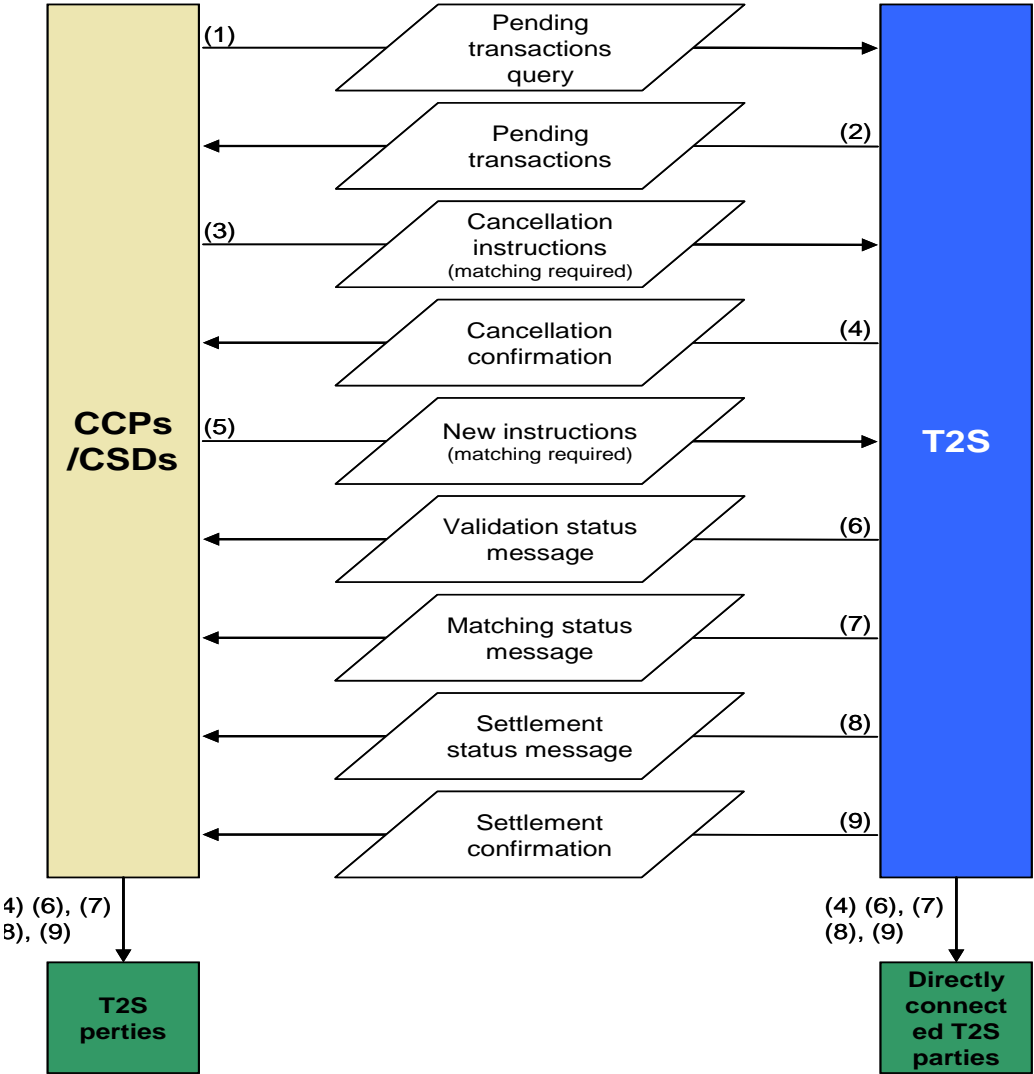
CCPs /CSDs

(1)
Pending transactions query

(2)
Pending transactions

(3)
Cancellation instructions
(matching required)

(4)
Cancellation confirmation

(5)
New instructions
(matching required)

(6)
Validation status message

(7)
Matching status message

(8)
Settlement status message

(9)
Settlement confirmation

T2S

4) (6), (7)
8), (9)

T2S perties

(4) (6), (7)
(8), (9)

Directly connected T2S parties